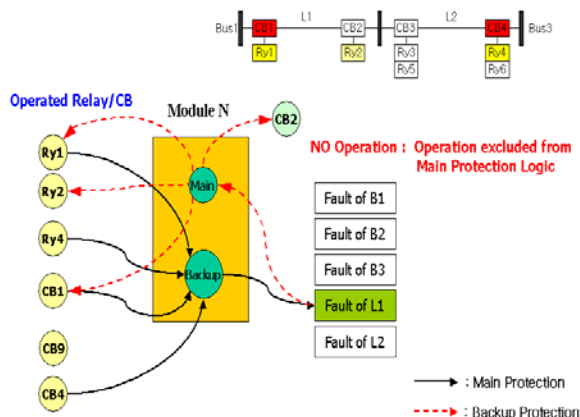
Bus1 CB1 L1 CB2 CB3 L2 CB4 Bus3

Ry1 Ry2 Ry3 Ry5 Ry4 Ry6

Operated Relay/CB

Module N

CB2

NO Operation : Operation excluded from Main Protection Logic

Ry1

Ry2

Ry4

CB1

CB9

CB4

Main

Backup

Fault of B1

Fault of B2

Fault of B3

Fault of L1

Fault of L2

: Main Protection

: Backup Protection